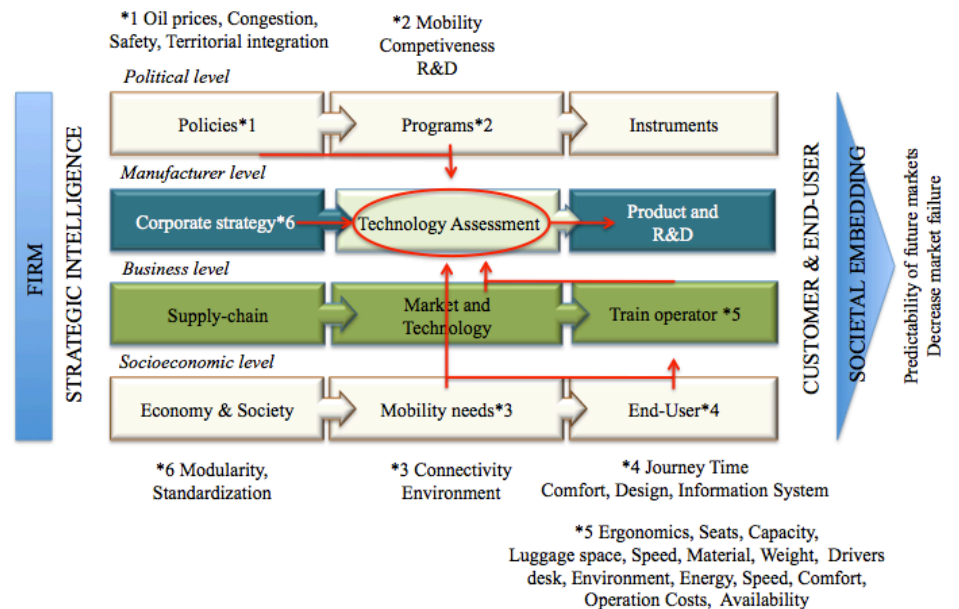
*1 Oil prices, Congestion, Safety, Territorial integration

*2 Mobility Competiveness R&D

Political level

FIRM

STRATEGIC INTELLIGENCE

Policies*1

Programs*2

Instruments

Manufacturer level

Corporate strategy*6

Technology Assessment

Product and R&D

Business level

Supply-chain

Market and Technology

Train operator *5

Socioeconomic level

Economy & Society

Mobility needs*3

End-User*4

CUSTOMER & END-USER

SOCIETAL EMBEDDING

Predictability of future markets
Decrease market failure

*6 Modularity, Standardization

*3 Connectivity Environment

*4 Journey Time Comfort, Design, Information System

*5 Ergonomics, Seats, Capacity, Luggage space, Speed, Material, Weight, Drivers desk, Environment, Energy, Speed, Comfort, Operation Costs, Availability